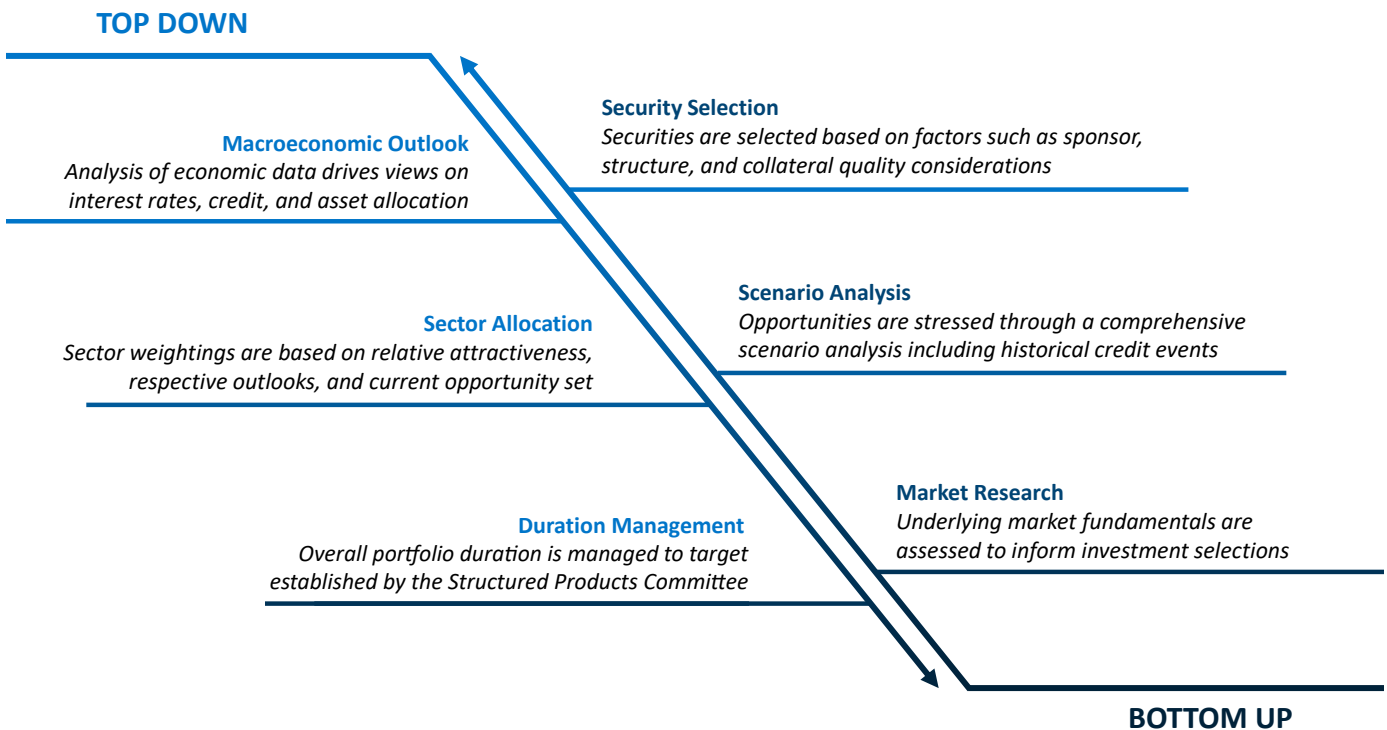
TOP DOWN

Security Selection
Securities are selected based on factors such as sponsor, structure, and collateral quality considerations

Macroeconomic Outlook
Analysis of economic data drives views on interest rates, credit, and asset allocation

Scenario Analysis
Opportunities are stressed through a comprehensive scenario analysis including historical credit events

Sector Allocation
Sector weightings are based on relative attractiveness, respective outlooks, and current opportunity set

Market Research
Underlying market fundamentals are assessed to inform investment selections

Duration Management
Overall portfolio duration is managed to target established by the Structured Products Committee

BOTTOM UP